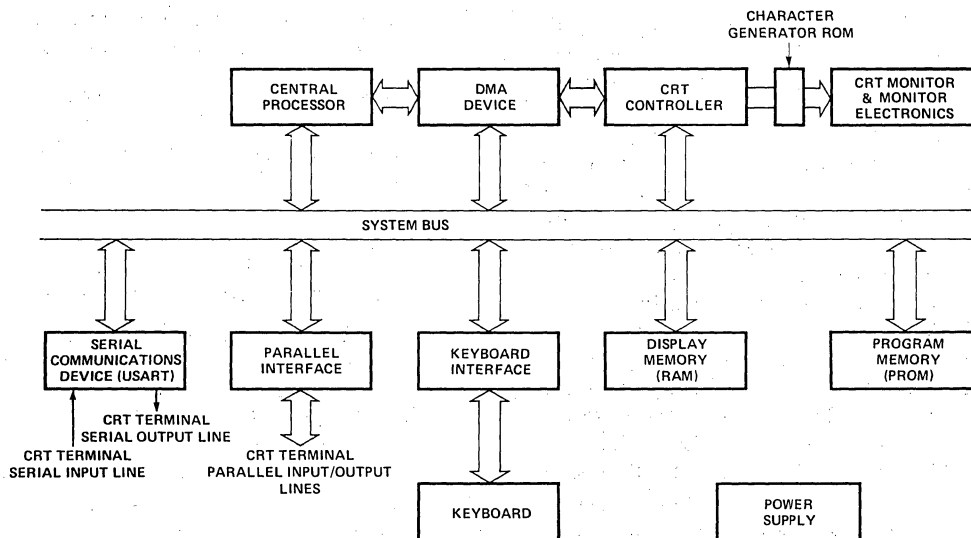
CHARACTER GENERATOR ROM

CENTRAL PROCESSOR

DMA DEVICE

CRT CONTROLLER

CRT MONITOR & MONITOR ELECTRONICS

SYSTEM BUS

SERIAL COMMUNICATIONS DEVICE (USART)

PARALLEL INTERFACE

KEYBOARD INTERFACE

DISPLAY MEMORY (RAM)

PROGRAM MEMORY (PROM)

CRT TERMINAL SERIAL OUTPUT LINE

CRT TERMINAL SERIAL INPUT LINE

CRT TERMINAL PARALLEL INPUT/OUTPUT LINES

KEYBOARD

POWER SUPPLY